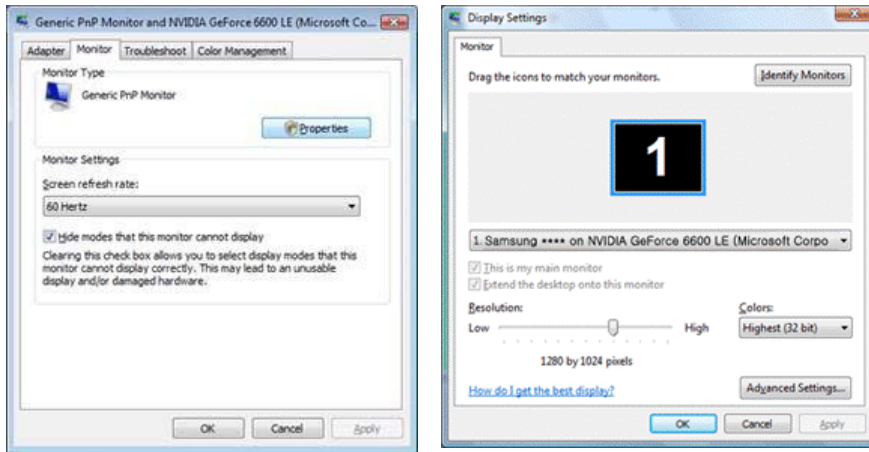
Generic PnP Monitor and NVIDIA GeForce 6600 LE (Microsoft Co...

Adapter | Monitor | Troubleshoot | Color Management

Monitor Type

Generic PnP Monitor

Properties

Monitor Settings

Screen refresh rate:

60 Hertz

Hide modes that this monitor cannot display

Clearing this check box allows you to select display modes that this monitor cannot display correctly. This may lead to an unusable display and/or damaged hardware.

OK | Cancel | Apply

Display Settings

Monitor

Drag the icons to match your monitors.

Identify Monitors

1

1. Samsung **** on NVIDIA GeForce 6600 LE (Microsoft Corpo

This is my main monitor

Extend the desktop onto this monitor

Resolution:

Low | High

1280 by 1024 pixels

Colors:

Highest (32 bit)

How do I get the best display?

Advanced Settings...

OK | Cancel | Apply